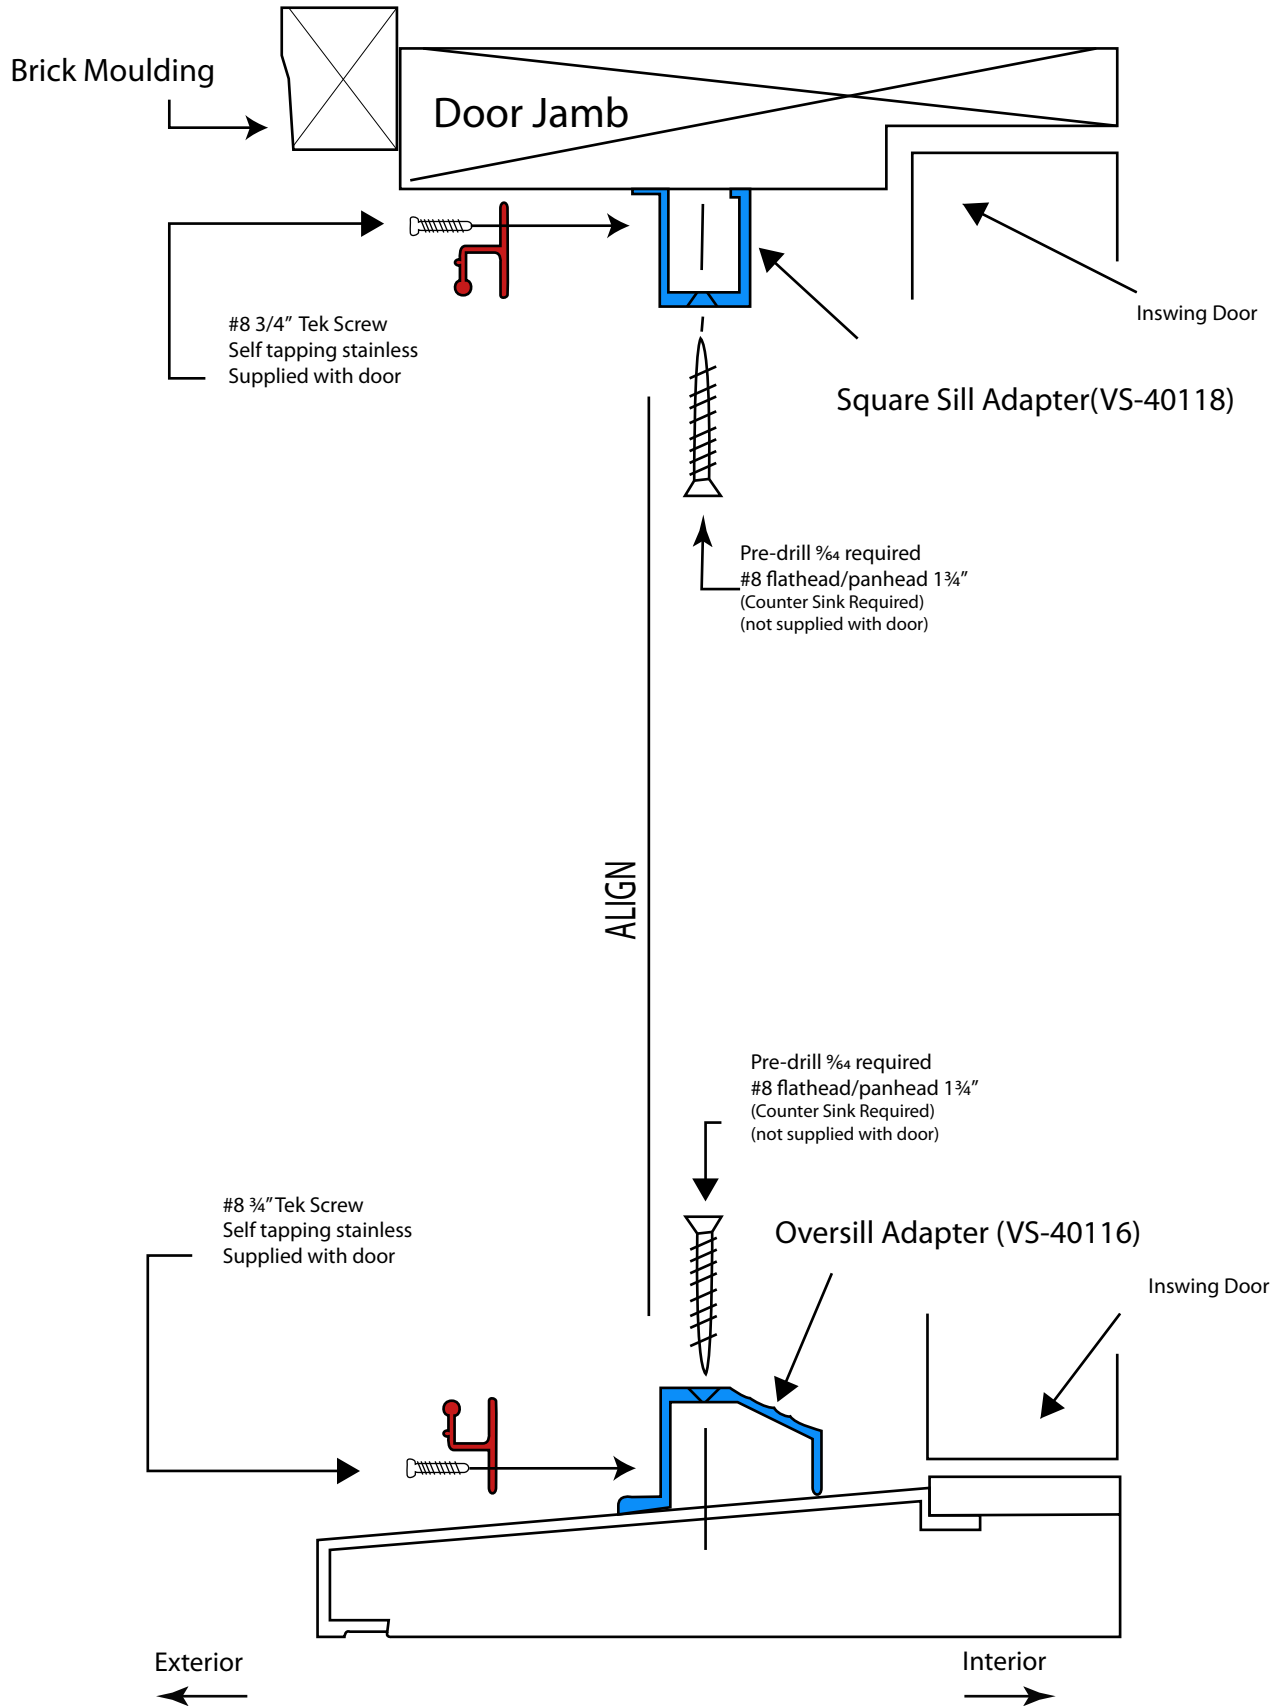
Brick Moulding

Door Jamb

#8 3/4" Tek Screw
Self tapping stainless
Supplied with door

Inswing Door

Square Sill Adapter(VS-40118)

Pre-drill $\frac{9}{64}$ required
#8 flathead/panhead 1¾"
(Counter Sink Required)
(not supplied with door)

ALIGN

Pre-drill $\frac{9}{64}$ required
#8 flathead/panhead 1¾"
(Counter Sink Required)
(not supplied with door)

#8 ¾" Tek Screw
Self tapping stainless
Supplied with door

Oversill Adapter (VS-40116)

Inswing Door

Exterior

Interior